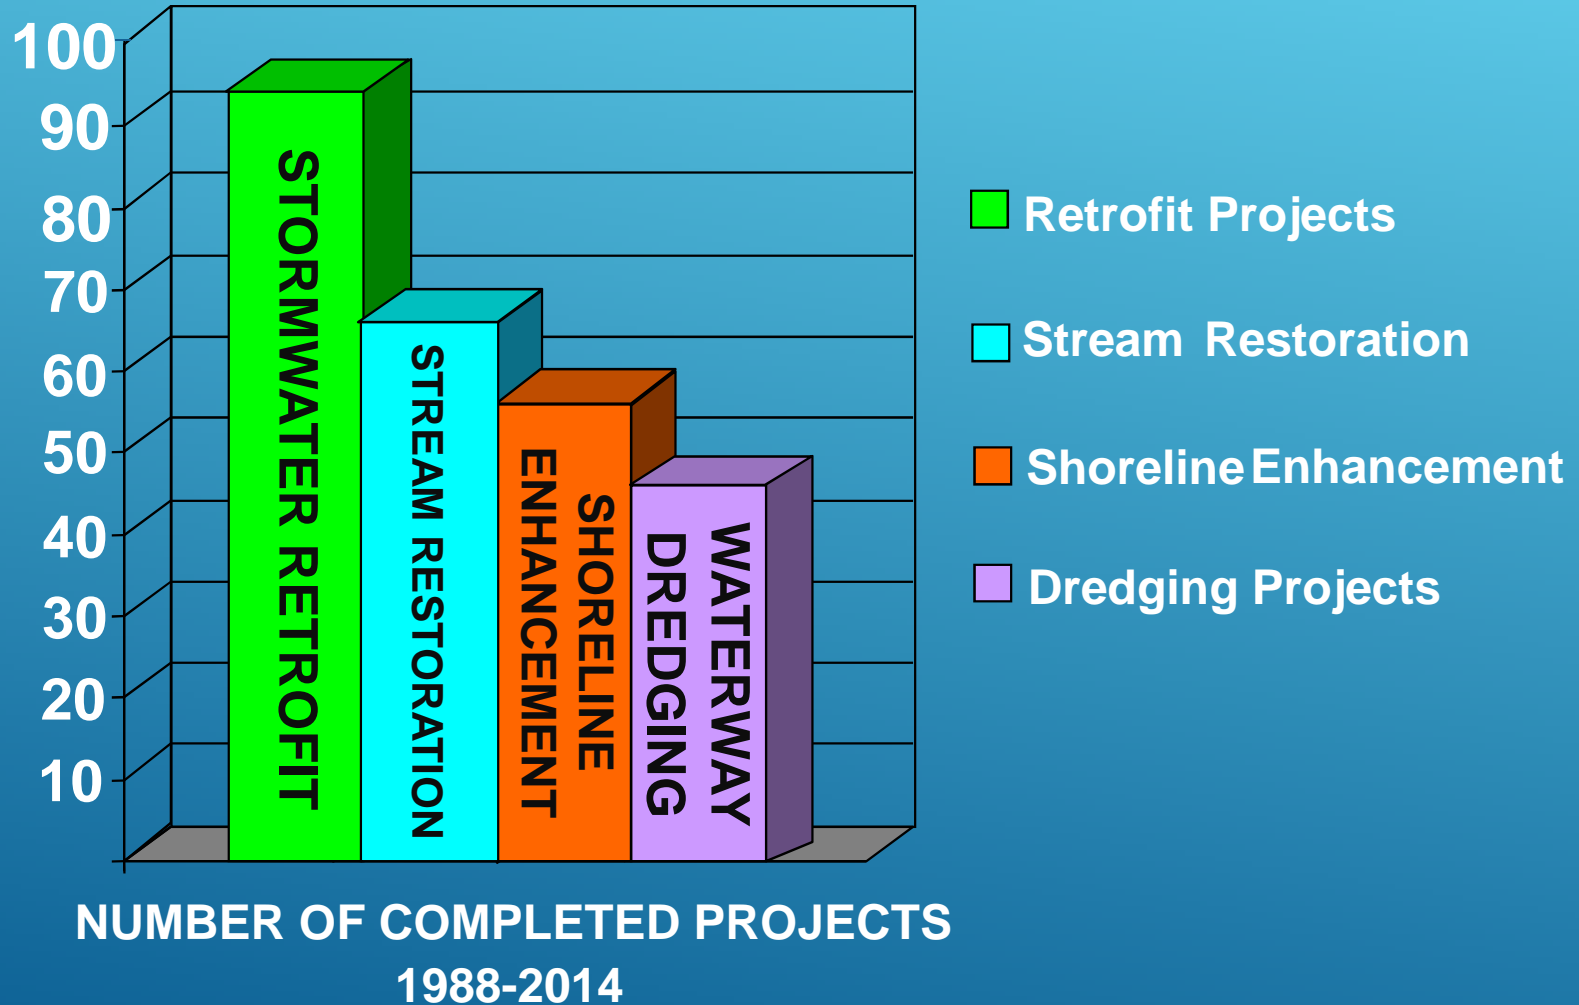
100
90
80
70
60
50
40
30
20
10

STORMWATER RETROFIT
STREAM RESTORATION
SHORELINE ENHANCEMENT
WATERWAY DREDGING

Retrofit Projects
Stream Restoration
Shoreline Enhancement
Dredging Projects

NUMBER OF COMPLETED PROJECTS
1988-2014